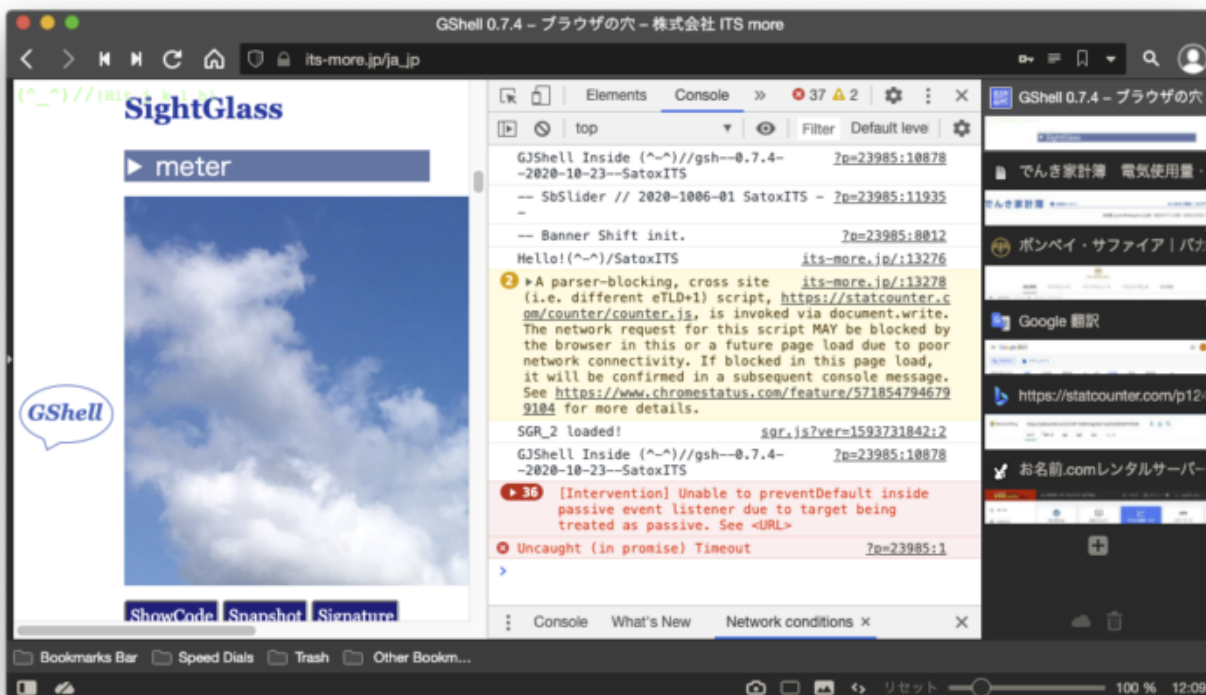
GShell 0.7.4 – ブラウザの穴 – 株式会社 ITS more

its-more.jp/ja_jp

(^_^)//{Hit } k l h}

SightGlass

▶ meter

GShell

ShowCode Snapshot Signature

Elements Console » ⊗37 ⚠2

top Filter Default leve

GJShell Inside (^~^)//gsh--0.7.4--2020-10-23--SatoxITS ?p=23985:10878

-- SbSlider // 2020-1006-01 SatoxITS -- ?p=23985:11935

-- Banner Shift init. ?p=23985:8012

Hello!(^~^)/SatoxITS its-more.jp/:13276

2 ▶A parser-blocking, cross site (i.e. different eTLD+1) script, https://statcounter.com/counter/counter.js, is invoked via document.write. The network request for this script MAY be blocked by the browser in this or a future page load due to poor network connectivity. If blocked in this page load, it will be confirmed in a subsequent console message. See https://www.chromestatus.com/feature/5718547946799104 for more details. its-more.jp/:13278

SGR_2 loaded! sgr.js?ver=1593731842:2

GJShell Inside (^~^)//gsh--0.7.4--2020-10-23--SatoxITS ?p=23985:10878

▶36 [Intervention] Unable to preventDefault inside passive event listener due to target being treated as passive. See <URL>

Uncaught (in promise) Timeout ?p=23985:1

>

Console What's New Network conditions ×

GShell 0.7.4 – ブラウザの穴

でんき家計簿 電気使用量・

ポンペイ・サファイア | パカ

Google 翻訳

https://statcounter.com/p12

お名前.comレンタルサーバー

Bookmarks Bar Speed Dials Trash Other Bookm...

リセット 100 % 12:09